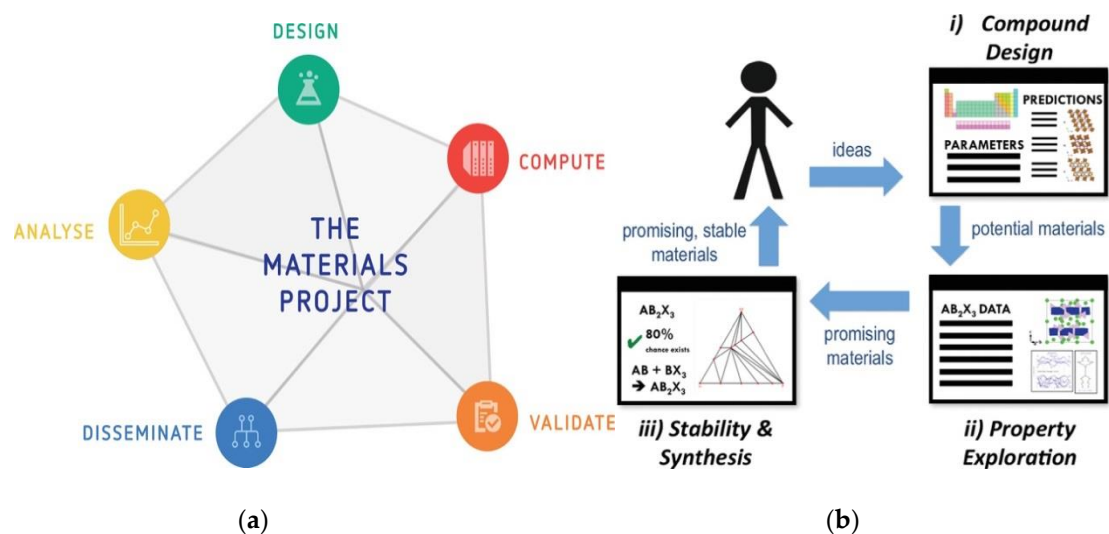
DESIGN

COMPUTE

ANALYSE

THE MATERIALS PROJECT

DISSEMINATE

VALIDATE

(a)

i) Compound Design

PREDICTIONS

PARAMETERS

ideas

potential materials

promising, stable materials

$AB_2X_3$

80% chance exists

$AB + BX_3$

→ $AB_2X_3$

promising materials

$AB_2X_3$ DATA

iii) Stability & Synthesis

ii) Property Exploration

(b)